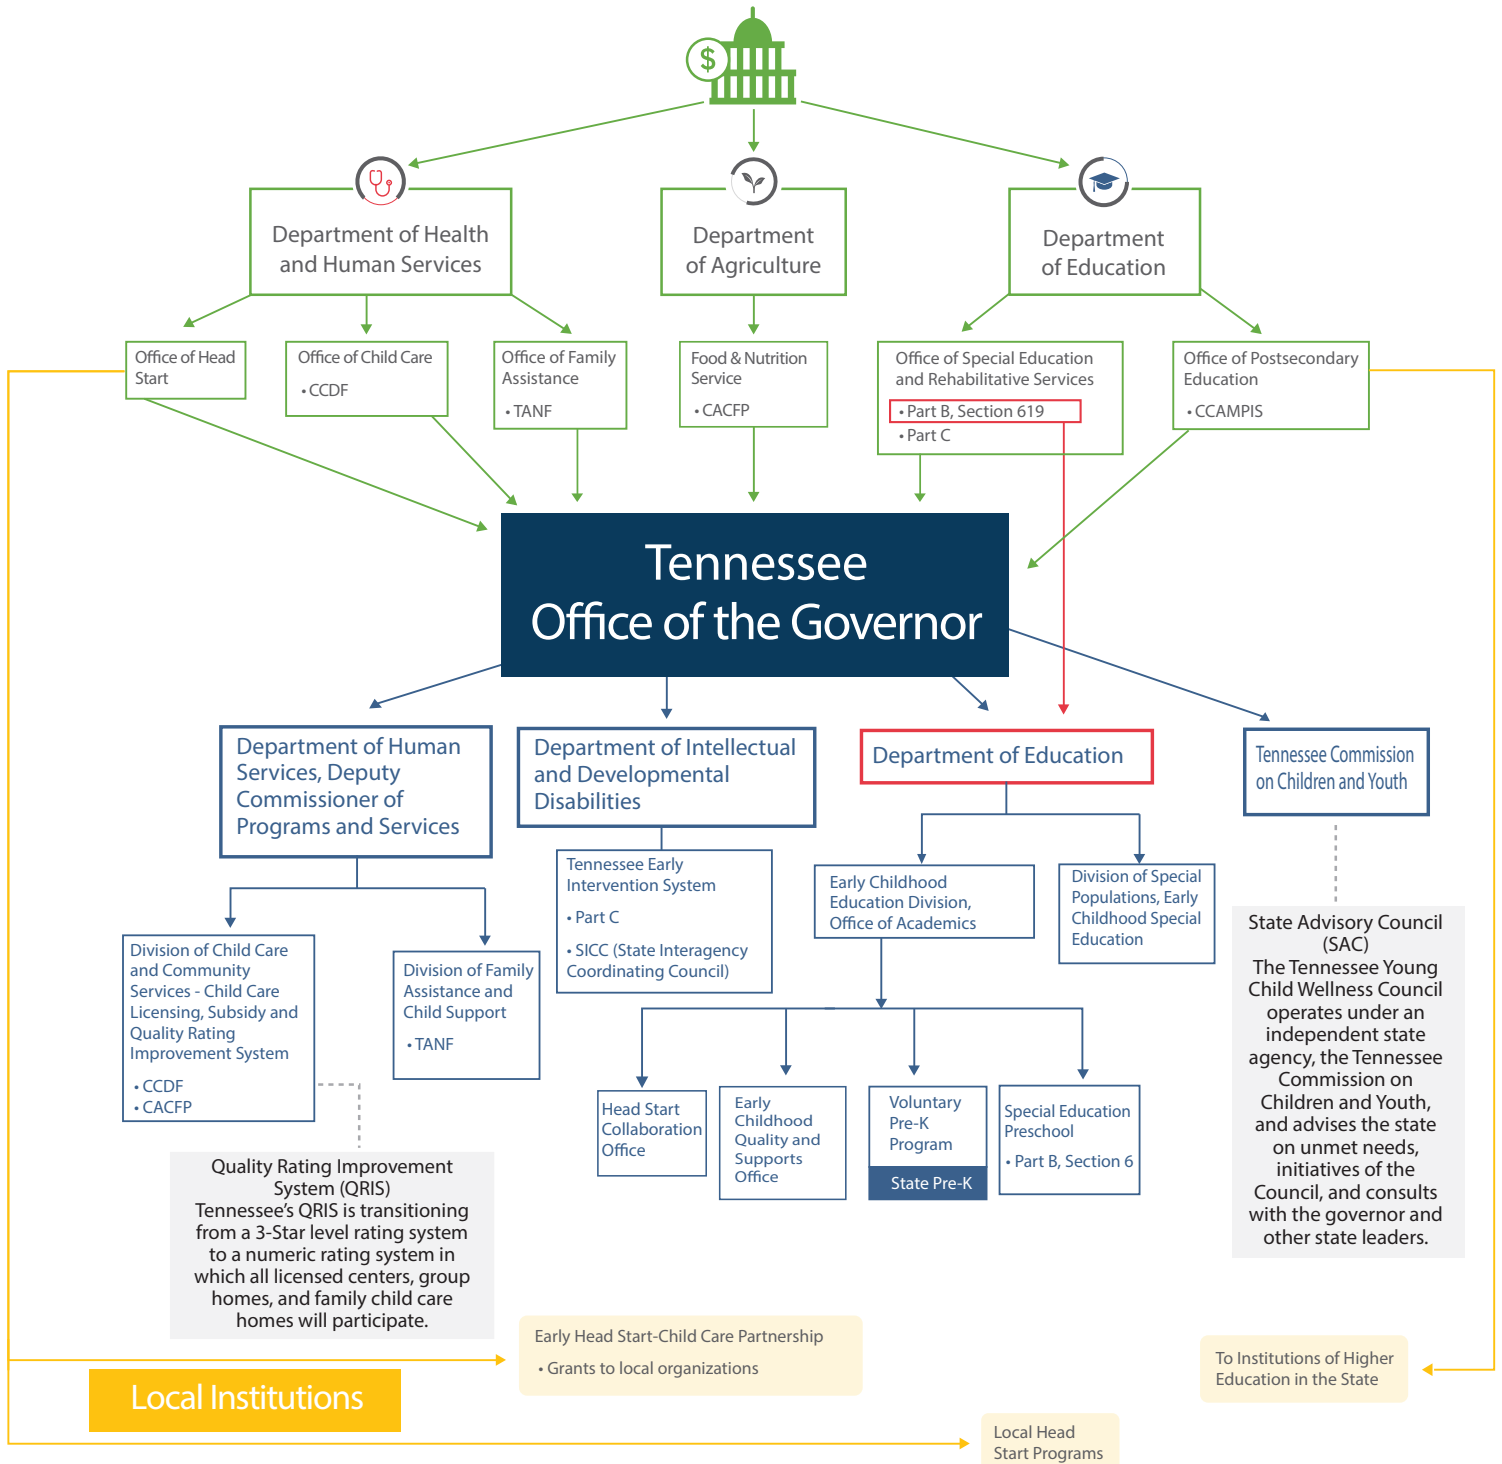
$

Department of Health and Human Services

Department of Agriculture

Department of Education

Office of Head Start

Office of Child Care
• CCDF

Office of Family Assistance
• TANF

Food & Nutrition Service
• CACFP

Office of Special Education and Rehabilitative Services
• Part B, Section 619
• Part C

Office of Postsecondary Education
• CCAMPIS

Tennessee Office of the Governor

Department of Human Services, Deputy Commissioner of Programs and Services

Department of Intellectual and Developmental Disabilities

Department of Education

Tennessee Commission on Children and Youth

Division of Child Care and Community Services - Child Care Licensing, Subsidy and Quality Rating Improvement System
• CCDF
• CACFP

Division of Family Assistance and Child Support
• TANF

Tennessee Early Intervention System
• Part C
• SICC (State Interagency Coordinating Council)

Early Childhood Education Division, Office of Academics

Division of Special Populations, Early Childhood Special Education

State Advisory Council (SAC)
The Tennessee Young Child Wellness Council operates under an independent state agency, the Tennessee Commission on Children and Youth, and advises the state on unmet needs, initiatives of the Council, and consults with the governor and other state leaders.

Head Start Collaboration Office

Early Childhood Quality and Supports Office

Voluntary Pre-K Program
State Pre-K

Special Education Preschool
• Part B, Section 6

Quality Rating Improvement System (QRIS)
Tennessee's QRIS is transitioning from a 3-Star level rating system to a numeric rating system in which all licensed centers, group homes, and family child care homes will participate.

Early Head Start-Child Care Partnership
• Grants to local organizations

To Institutions of Higher Education in the State

Local Institutions

Local Head Start Programs